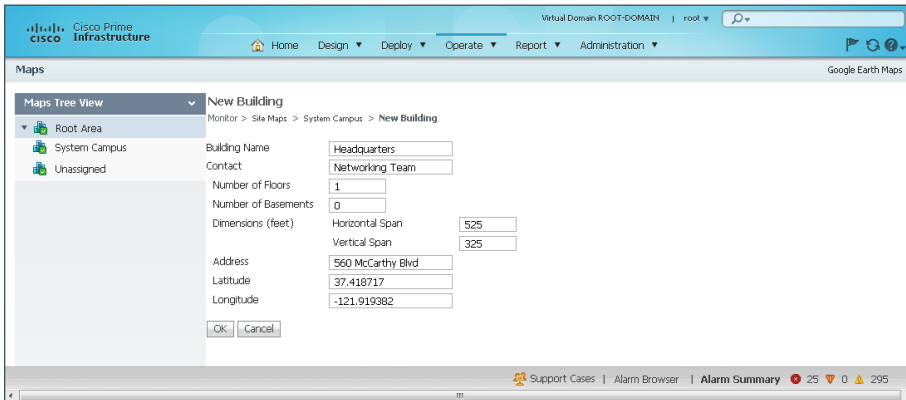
cisco Cisco Prime Infrastructure

Virtual Domain ROOT-DOMAIN | root ▾

Home Design ▾ Deploy ▾ Operate ▾ Report ▾ Administration ▾

Maps

Google Earth Maps

Maps Tree View

Root Area

System Campus

Unassigned

New Building

Monitor > Site Maps > System Campus > New Building

Building Name Headquarters

Contact Networking Team

Number of Floors 1

Number of Basements 0

Dimensions (feet) Horizontal Span 525

Vertical Span 325

Address 560 McCarthy Blvd

Latitude 37.418717

Longitude -121.919382

OK Cancel

Support Cases | Alarm Browser | Alarm Summary 25 0 295